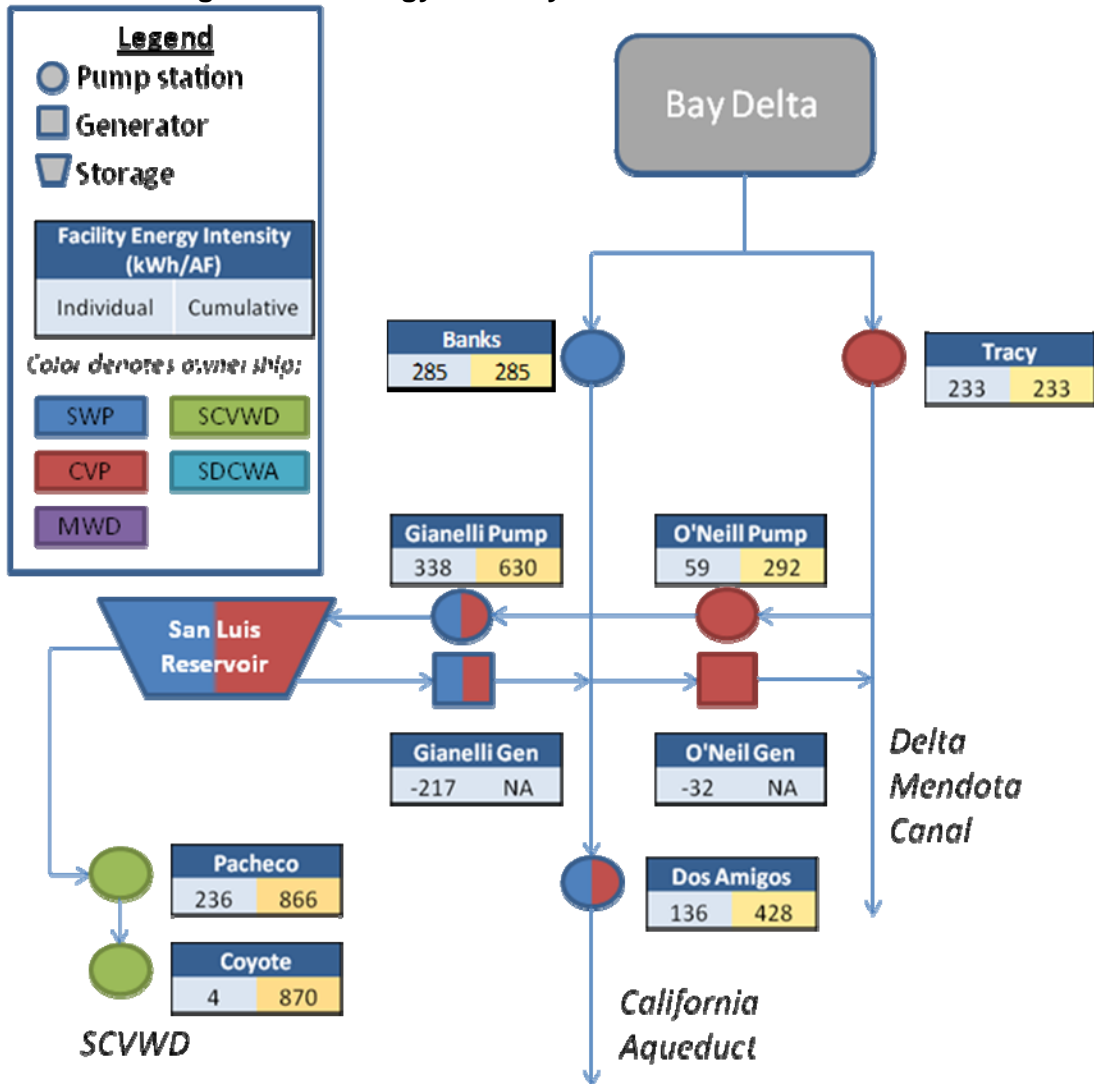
Legend
Pump station
Generator
Storage

| Facility Energy Intensity (kWh/AF) | |
|---|---|
| Individual | Cumulative |

Color denotes ownership:
SWP
SCVWD
CVP
SDCWA
MWD

Bay Delta

| Banks | |
|---|---|
| 285 | 285 |

| Tracy | |
|---|---|
| 233 | 233 |

| Gianelli Pump | |
|---|---|
| 338 | 630 |

| O'Neill Pump | |
|---|---|
| 59 | 292 |

San Luis Reservoir

| Gianelli Gen | |
|---|---|
| -217 | NA |

| O'Neil Gen | |
|---|---|
| -32 | NA |

Delta Mendota Canal

| Pacheco | |
|---|---|
| 236 | 866 |

| Dos Amigos | |
|---|---|
| 136 | 428 |

| Coyote | |
|---|---|
| 4 | 870 |

SCVWD

California Aqueduct